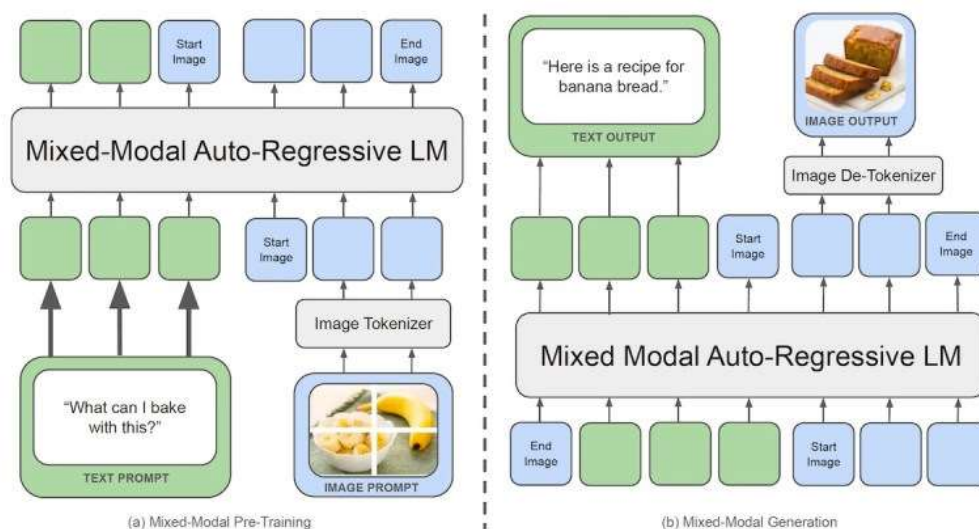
Start Image

End Image

Mixed-Modal Auto-Regressive LM

Start Image

Image Tokenizer

"What can I bake with this?"

TEXT PROMPT

IMAGE PROMPT

(a) Mixed-Modal Pre-Training

"Here is a recipe for banana bread."

TEXT OUTPUT

IMAGE OUTPUT

Image De-Tokenizer

Start Image

End Image

Mixed Modal Auto-Regressive LM

End Image

Start Image

(b) Mixed-Modal Generation